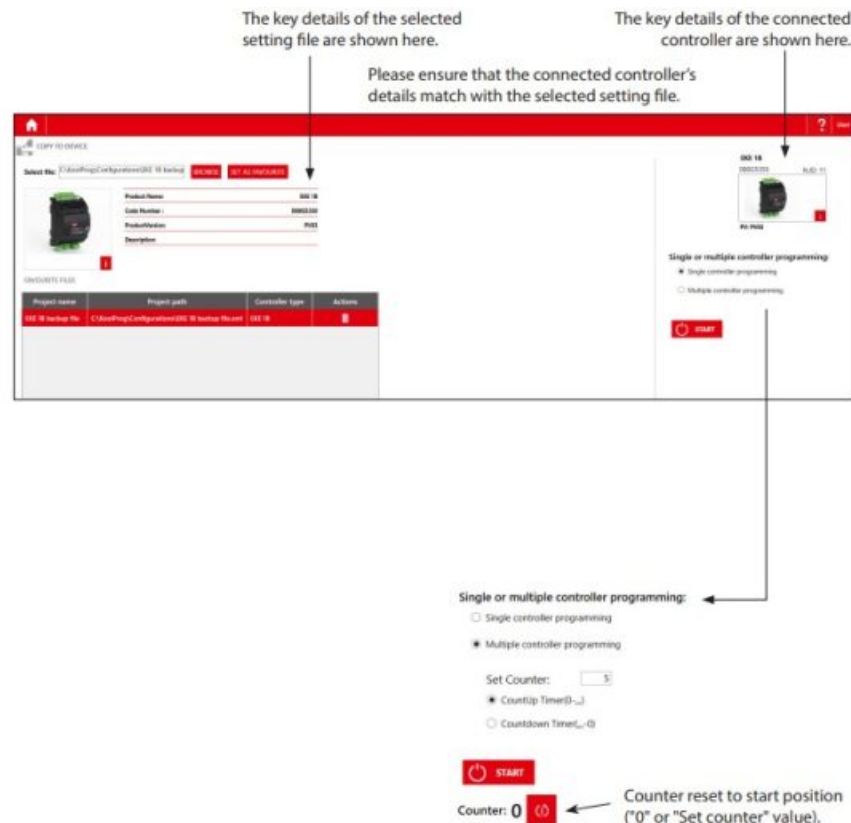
The key details of the selected setting file are shown here.

The key details of the connected controller are shown here.

Please ensure that the connected controller's details match with the selected setting file.

?

COPY TO DEVICE

Select file: C:\KoolProg\Configurations\EKE 1B backup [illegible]

BROWSE

SET AS FAVOURITE

| Product Name: | EKE 1B |
|---|---|
| Code Number: | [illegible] |
| ProductVersion: | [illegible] |
| Description: | |

FAVOURITE FILES

| Project name | Project path | Controller type | Actions |
|---|---|---|---|
| EKE 1B backup file | C:\KoolProg\Configurations\EKE 1B backup file.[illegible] | EKE 1B | |

EKE 1B

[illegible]

Single or multiple controller programming:

Single controller programming

Multiple controller programming

START

Single or multiple controller programming:

Single controller programming

Multiple controller programming

Set Counter: 5

CountUp Timer(0-...)

Countdown Timer(...-0)

START

Counter: 0

Counter reset to start position ("0" or "Set counter" value).